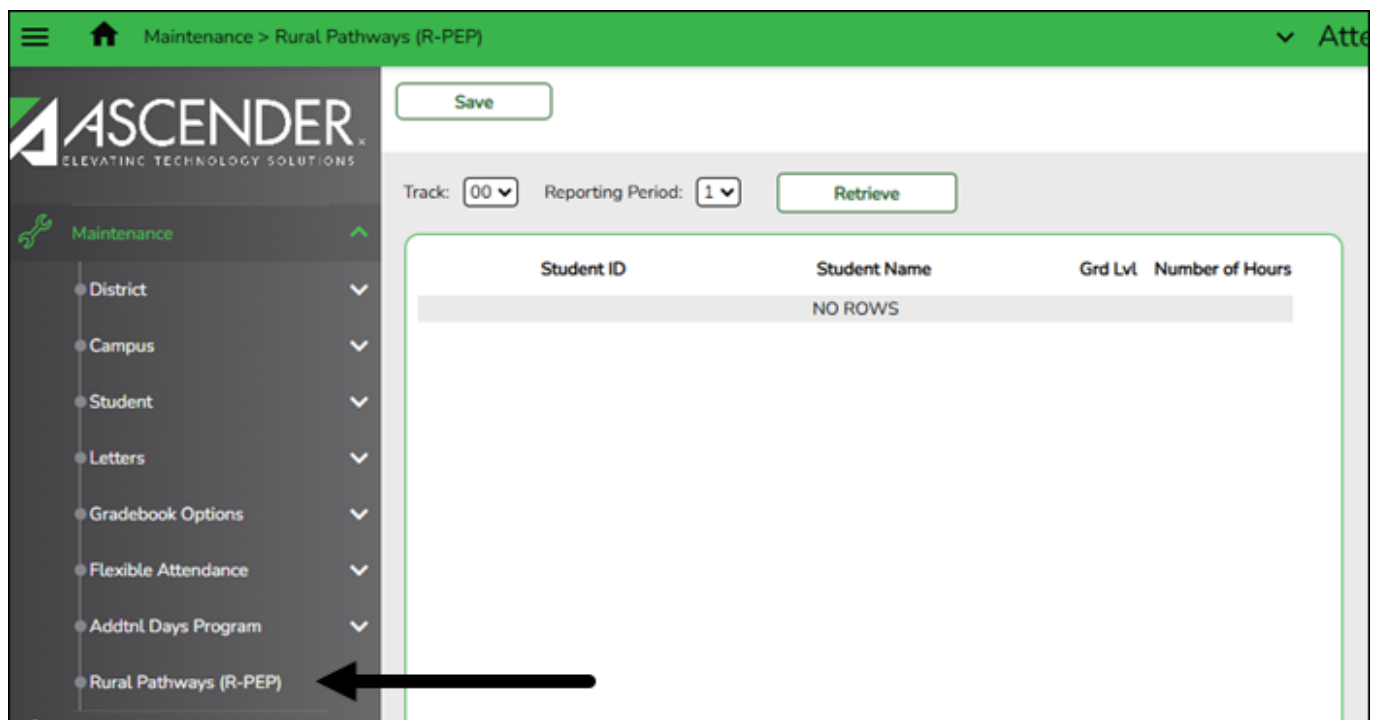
Maintenance > Rural Pathways (R-PEP)

Atte

ASCENDER
ELEVATING TECHNOLOGY SOLUTIONS

Maintenance

District

Campus

Student

Letters

Gradebook Options

Flexible Attendance

Addtnl Days Program

Rural Pathways (R-PEP)

Save

Track: 00 Reporting Period: 1 Retrieve

| Student ID | Student Name | Grd Lvl | Number of Hours |
|---|---|---|---|
| NO ROWS | | | |